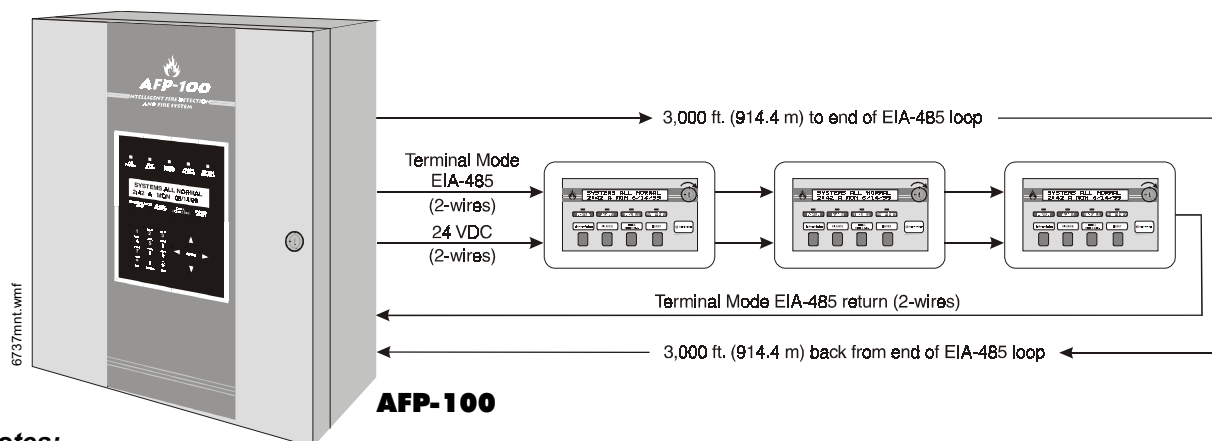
AFP-100
INTELLIGENT FIRE DETECTION AND FIRE SYSTEM

SYSTEMS ALL NORMAL
242 A MON 05/14/99

3,000 ft. (914.4 m) to end of EIA-485 loop

Terminal Mode
EIA-485
(2-wires)

24 VDC
(2-wires)

SYSTEMS ALL NORMAL

SYSTEMS ALL NORMAL

SYSTEMS ALL NORMAL

Terminal Mode EIA-485 return (2-wires)

3,000 ft. (914.4 m) back from end of EIA-485 loop

6737mnt.wmf

AFP-100

otes: